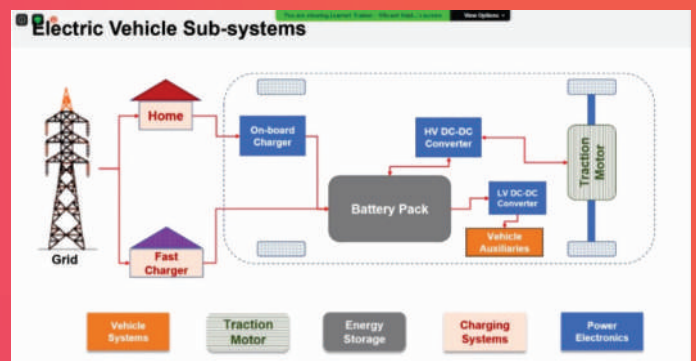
You are viewing Learner Trainer... View Options

Electric Vehicle Sub-systems

Grid

Home

Fast Charger

On-board Charger

HV DC-DC Converter

Battery Pack

LV DC-DC Converter

Vehicle Auxiliaries

Traction Motor

Vehicle Systems

Traction Motor

Energy Storage

Charging Systems

Power Electronics